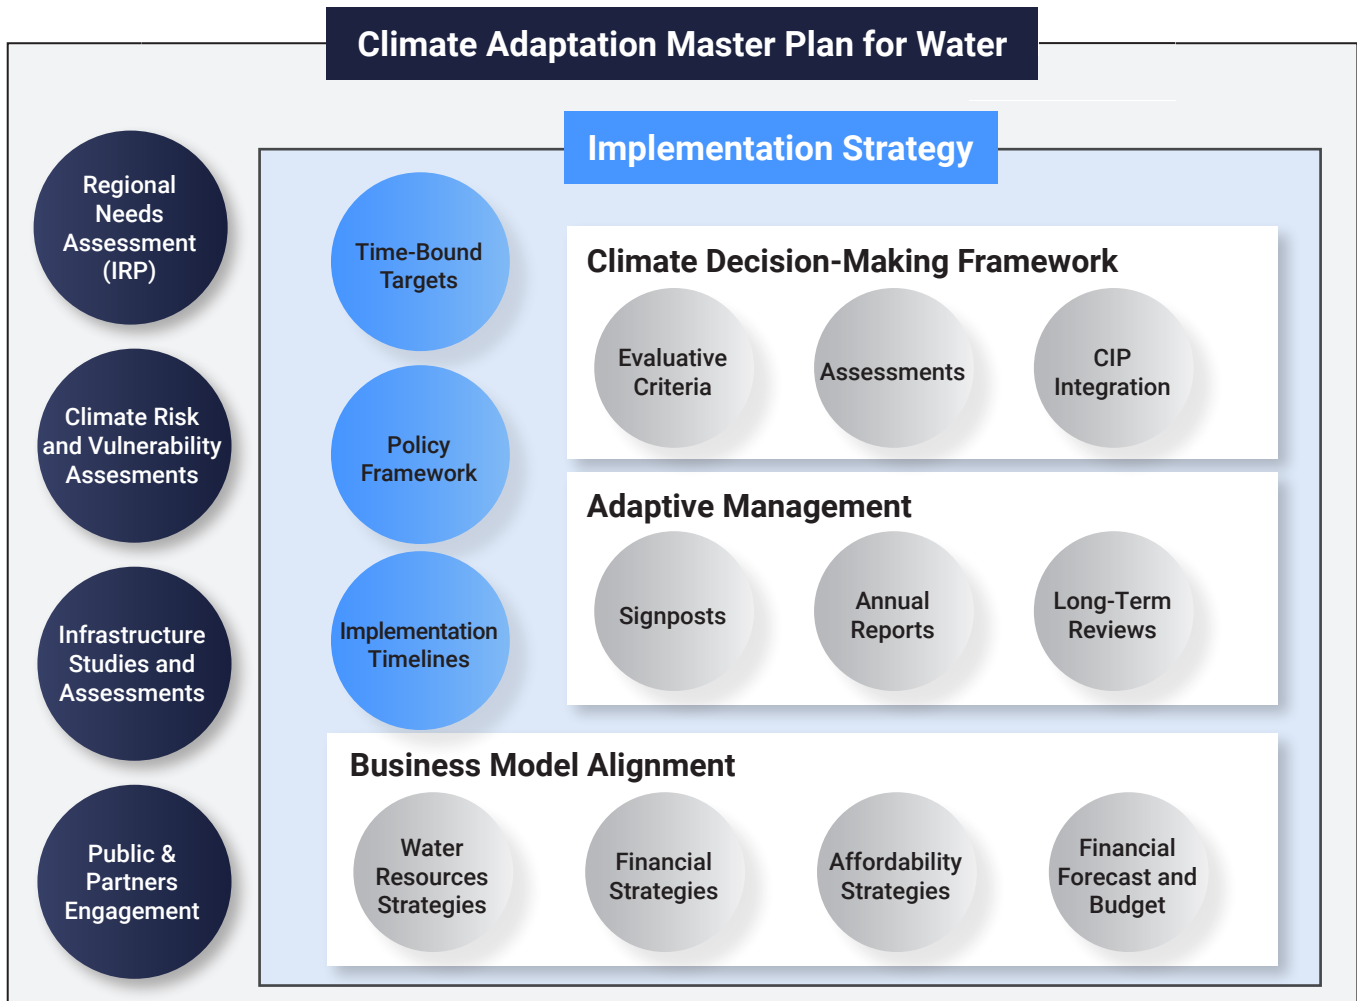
Climate Adaptation Master Plan for Water

Regional Needs Assessment (IRP)

Climate Risk and Vulnerability Assesments

Infrastructure Studies and Assessments

Public & Partners Engagement

Implementation Strategy

Time-Bound Targets

Policy Framework

Implementation Timelines

Climate Decision-Making Framework

Evaluative Criteria

Assessments

CIP Integration

Adaptive Management

Signposts

Annual Reports

Long-Term Reviews

Business Model Alignment

Water Resources Strategies

Financial Strategies

Affordability Strategies

Financial Forecast and Budget